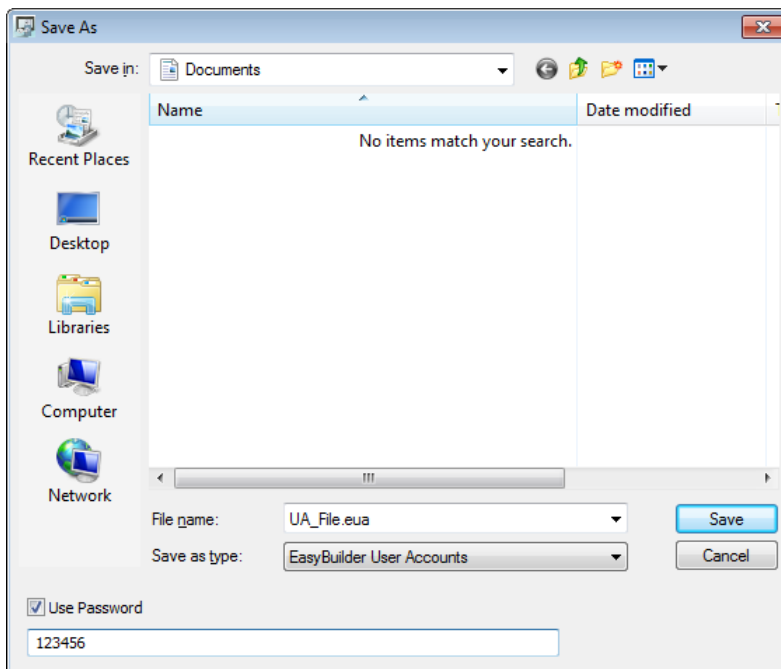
Save As

Save in: Documents

Recent Places
Desktop
Libraries
Computer
Network

| Name | Date modified |
|---|---|
| No items match your search. | |

File name: UA_File.eua
Save as type: EasyBuilder User Accounts

Save
Cancel

Use Password
123456